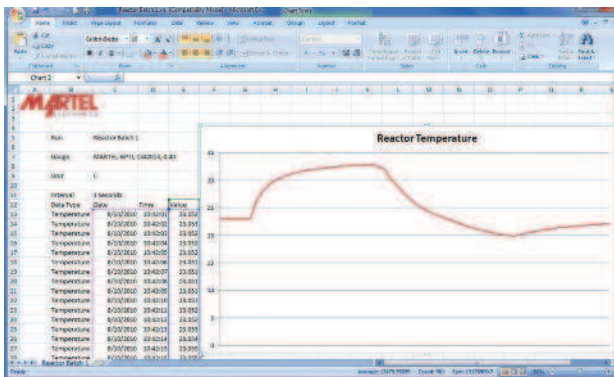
Reactor Batch1 [Compatibility Mode] - Microsoft Excel

Home Insert Page Layout Formulas Data Review View Acrobat Design Layout Format

Paste Cut Copy Format Painter Clipboard Calibri (Body) 11 Font Alignment Wrap Text Merge & Center General Number Conditional Formatting Format as Table Cell Styles Styles Insert Delete Format Cells AutoSum Fill Clear Sort & Filter Find & Select Editing

Chart 2

MARTEL

Run: Reactor Batch 1

Unit: 1

Interval: 1 Seconds

| Data Type | Date | Time | Value |
|---|---|---|---|
| Temperature | 8/10/2010 | 10:42:00 | 23.552 |
| Temperature | 8/10/2010 | 10:42:01 | 23.551 |
| Temperature | 8/10/2010 | 10:42:02 | 23.551 |
| Temperature | 8/10/2010 | 10:42:04 | 23.552 |
| Temperature | 8/10/2010 | 10:42:05 | 23.552 |
| Temperature | 8/10/2010 | 10:42:06 | 23.552 |
| Temperature | 8/10/2010 | 10:42:07 | 23.551 |
| Temperature | 8/10/2010 | 10:42:08 | 23.551 |
| Temperature | 8/10/2010 | 10:42:09 | 23.551 |
| Temperature | 8/10/2010 | 10:42:10 | 23.551 |
| Temperature | 8/10/2010 | 10:42:11 | 23.552 |
| Temperature | 8/10/2010 | 10:42:12 | 23.552 |
| Temperature | 8/10/2010 | 10:42:13 | 23.555 |
| Temperature | 8/10/2010 | 10:42:14 | 23.554 |
| Temperature | 8/10/2010 | 10:42:15 | 23.555 |

Reactor Temperature

35
30
25
20
15
10
5
0

Reactor Batch 1

Ready